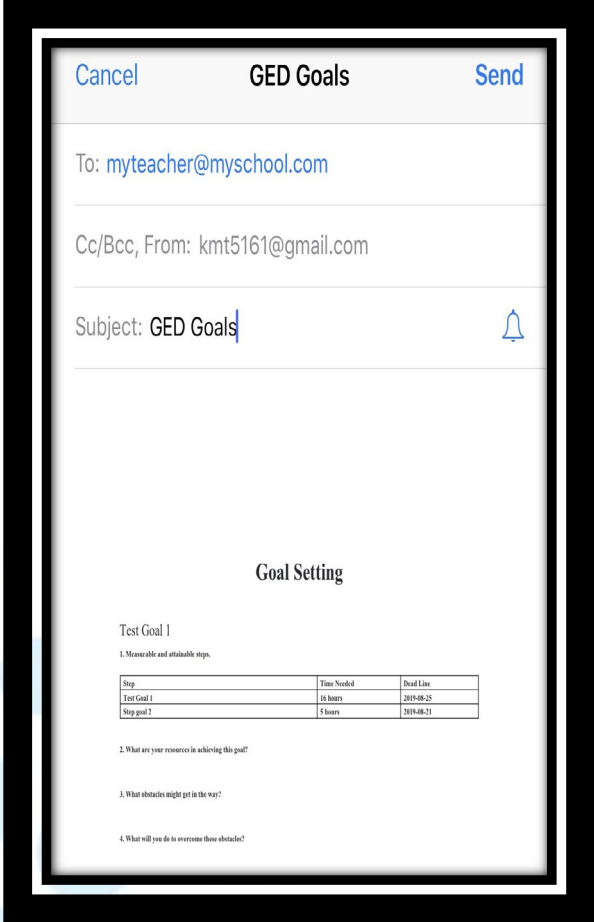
Cancel GED Goals Send

To: myteacher@myschool.com

Cc/Bcc, From: kmt5161@gmail.com

Subject: GED Goals

Goal Setting

Test Goal 1

1. Measurable and attainable steps.

| Step | Time Needed | Dead Line |
|---|---|---|
| Test Goal 1 | 16 hours | 2019-08-25 |
| Step goal 2 | 5 hours | 2019-08-21 |

2. What are your resources in achieving this goal?

3. What obstacles might get in the way?

4. What will you do to overcome these obstacles?